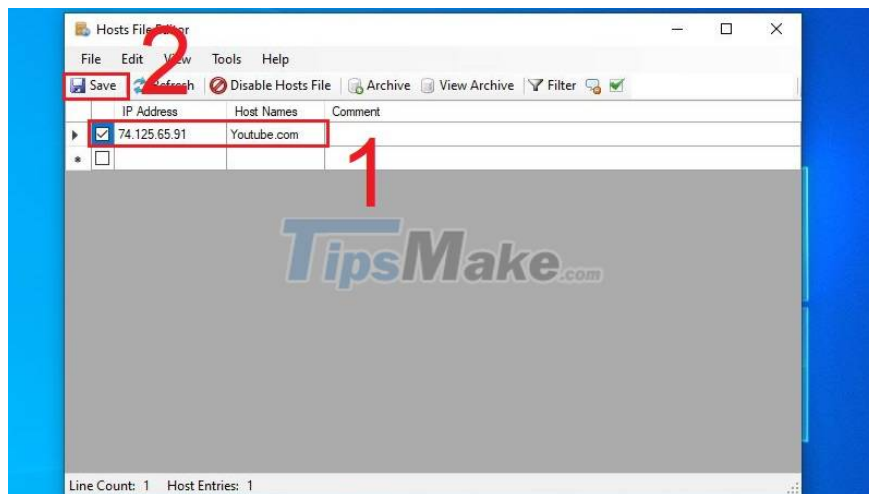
Hosts File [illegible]tor

File Edit V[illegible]w Tools Help

2

Save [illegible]efresh Disable Hosts File Archive View Archive Filter

| | | IP Address | Host Names | Comment |
|---|---|---|---|---|
| ▸ | ☑ | 74.125.65.91 | Youtube.com | |
| * | ☐ | | | |

1

TipsMake.com

Line Count: 1 Host Entries: 1